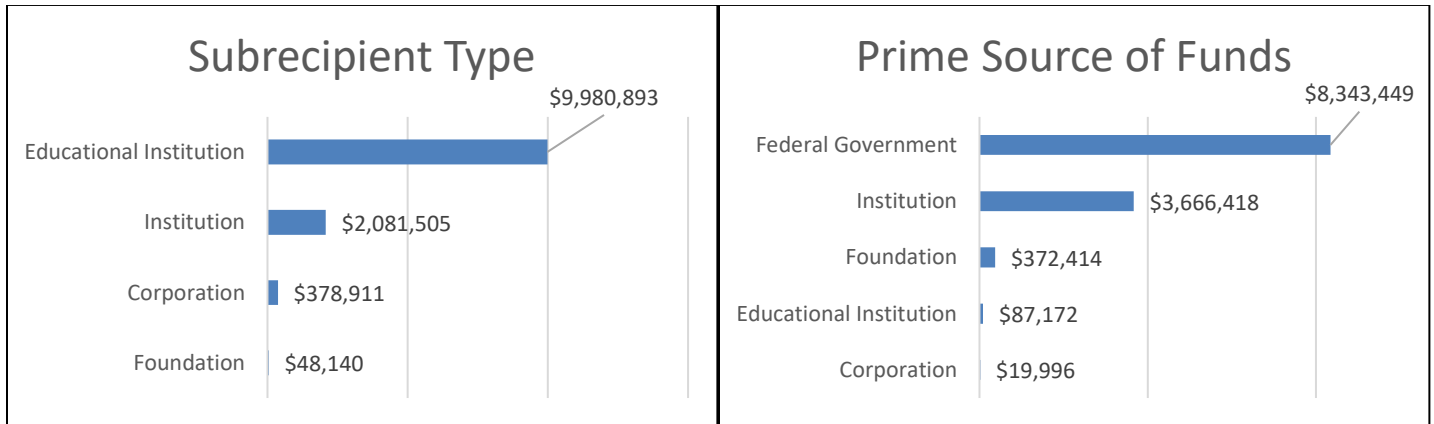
Subrecipient Type

| Subrecipient Type | Amount |
|---|---|
| Educational Institution | $9,980,893 |
| Institution | $2,081,505 |
| Corporation | $378,911 |
| Foundation | $48,140 |

Prime Source of Funds

| Prime Source of Funds | Amount |
|---|---|
| Federal Government | $8,343,449 |
| Institution | $3,666,418 |
| Foundation | $372,414 |
| Educational Institution | $87,172 |
| Corporation | $19,996 |